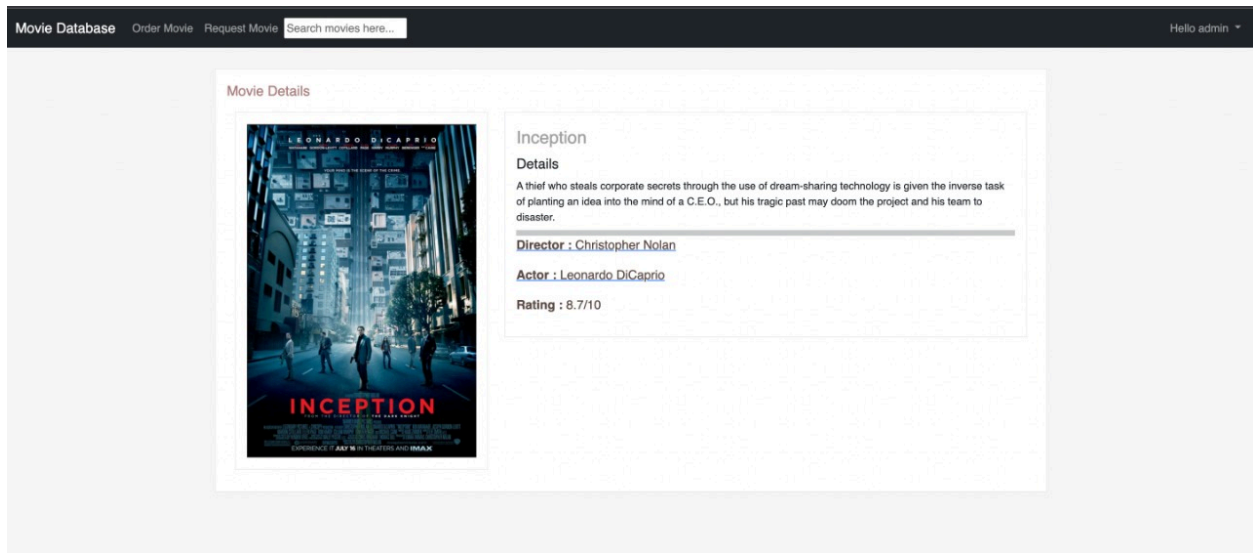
Movie Database Order Movie Request Movie Search movies here... Hello admin

Movie Details

LEONARDO DiCAPRIO

YOUR MIND IS THE SCENE OF THE CRIME

INCEPTION

FROM THE DIRECTOR OF THE DARK KNIGHT

EXPERIENCE IT JULY 16 IN THEATERS AND IMAX

Inception

Details

A thief who steals corporate secrets through the use of dream-sharing technology is given the inverse task of planting an idea into the mind of a C.E.O., but his tragic past may doom the project and his team to disaster.

Director : Christopher Nolan

Actor : Leonardo DiCaprio

Rating : 8.7/10